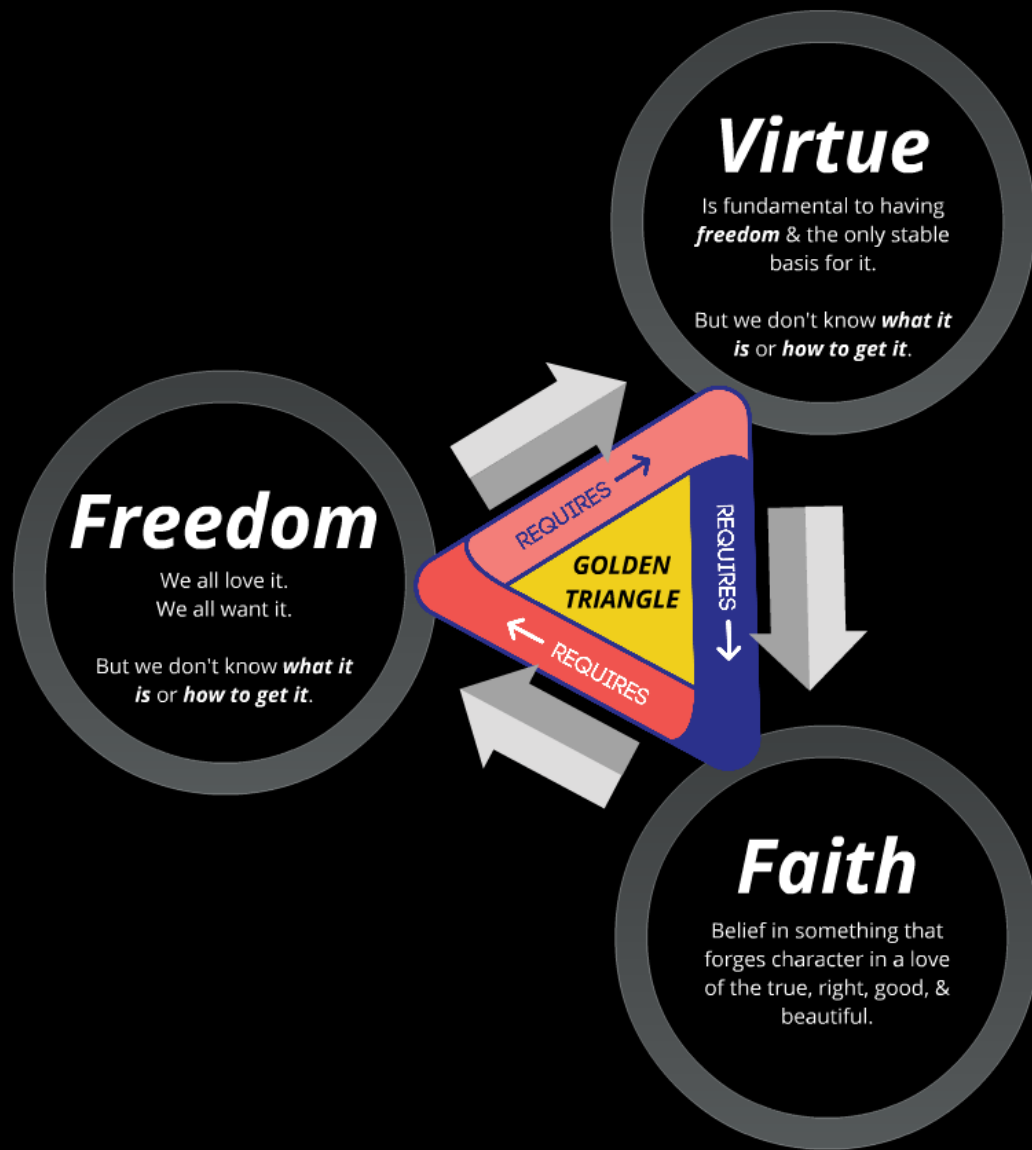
Virtue

Is fundamental to having ***freedom*** & the only stable basis for it.

But we don't know ***what it is*** or ***how to get it***.

Freedom

We all love it.
We all want it.

But we don't know ***what it is*** or ***how to get it***.

REQUIRES →

REQUIRES →

← REQUIRES

GOLDEN TRIANGLE

Faith

Belief in something that forges character in a love of the true, right, good, & beautiful.